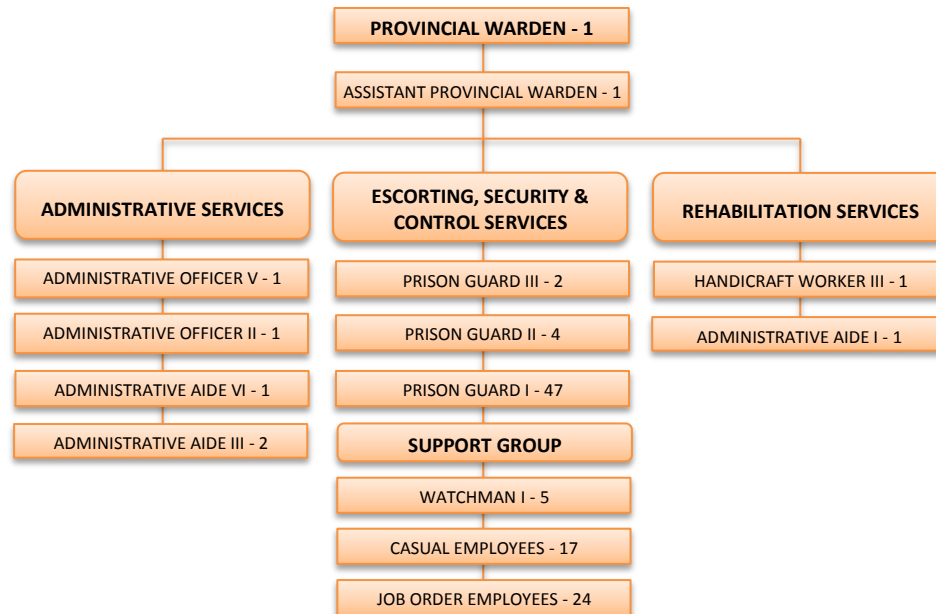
PROVINCIAL WARDEN - 1

ASSISTANT PROVINCIAL WARDEN - 1

ADMINISTRATIVE SERVICES

ADMINISTRATIVE OFFICER V - 1

ADMINISTRATIVE OFFICER II - 1

ADMINISTRATIVE AIDE VI - 1

ADMINISTRATIVE AIDE III - 2

ESCORTING, SECURITY & CONTROL SERVICES

PRISON GUARD III - 2

PRISON GUARD II - 4

PRISON GUARD I - 47

SUPPORT GROUP

WATCHMAN I - 5

CASUAL EMPLOYEES - 17

JOB ORDER EMPLOYEES - 24

REHABILITATION SERVICES

HANDICRAFT WORKER III - 1

ADMINISTRATIVE AIDE I - 1